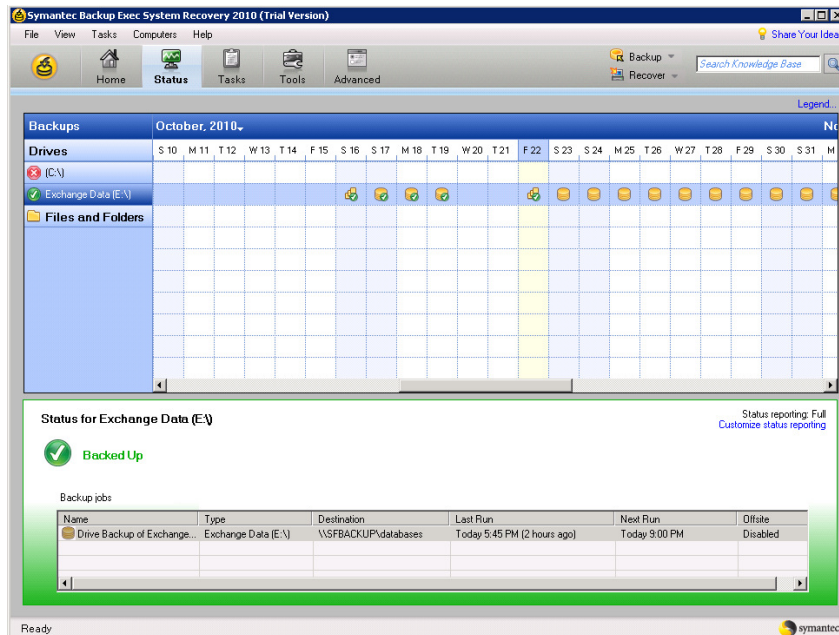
Symantec Backup Exec System Recovery 2010 (Trial Version)

File View Tasks Computers Help

Share Your Idea

Home Status Tasks Tools Advanced

Backup Recover

Search Knowledge Base

Legend...

Backups

October, 2010

No

Drives

| S 10 | M 11 | T 12 | W 13 | T 14 | F 15 | S 16 | S 17 | M 18 | T 19 | W 20 | T 21 | F 22 | S 23 | S 24 | M 25 | T 26 | W 27 | T 28 | F 29 | S 30 | S 31 | M |
|---|---|---|---|---|---|---|---|---|---|---|---|---|---|---|---|---|---|---|---|---|---|---|

(C:\)

Exchange Data (E:\)

Files and Folders

Status for Exchange Data (E:\)

Status reporting: Full
Customize status reporting

Backed Up

Backup jobs

| Name | Type | Destination | Last Run | Next Run | Offsite |
|---|---|---|---|---|---|
| Drive Backup of Exchange... | Exchange Data (E:\) | \\SFBACKUP\databases | Today 5:45 PM (2 hours ago) | Today 9:00 PM | Disabled |

Ready

symantec